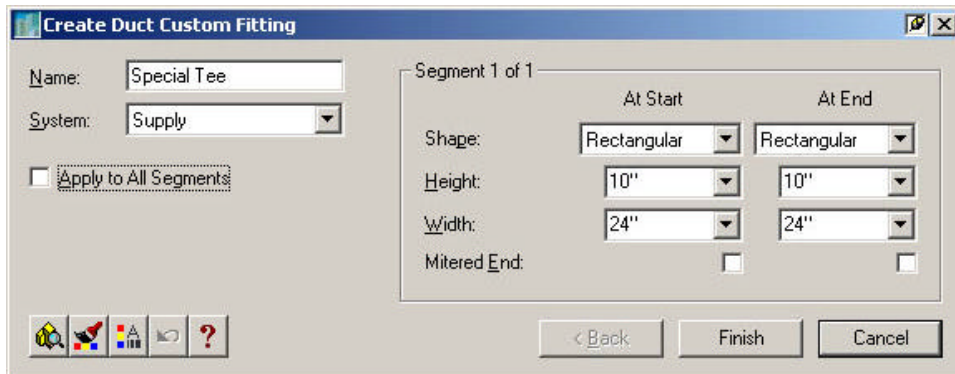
Create Duct Custom Fitting

Name: Special Tee
System: Supply

Apply to All Segments

Segment 1 of 1

| | At Start | At End |
|---|---|---|
| Shape: | Rectangular | Rectangular |
| Height: | 10" | 10" |
| Width: | 24" | 24" |
| Mitered End: | | |

?

< Back
Finish
Cancel